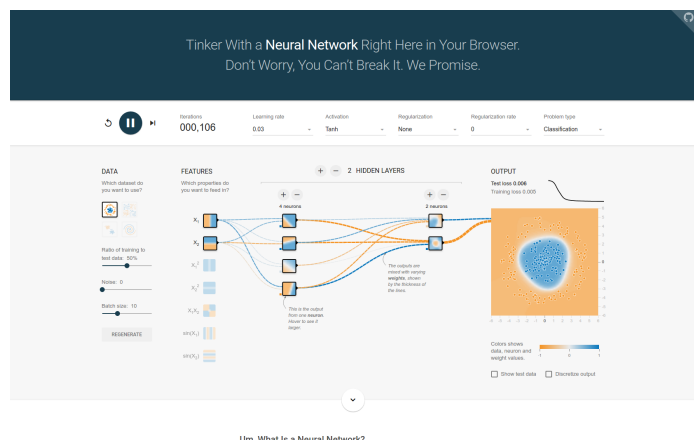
Tinker With a **Neural Network** Right Here in Your Browser.
Don't Worry, You Can't Break It. We Promise.

Iterations
000,106

Learning rate
0.03

Activation
Tanh

Regularization
None

Regularization rate
0

Problem type
Classification

DATA
Which dataset do you want to use?

Ratio of training to test data: 50%

Noise: 0

Batch size: 10

REGENERATE

FEATURES
Which properties do you want to feed in?

$X_1$

$X_2$

$X_1^2$

$X_2^2$

$X_1X_2$

$\sin(X_1)$

$\sin(X_2)$

+ − 2 HIDDEN LAYERS

+ −
4 neurons

+ −
2 neurons

This is the output from one neuron. Hover to see it larger.

The outputs are mixed with varying weights, shown by the thickness of the lines.

OUTPUT
Test loss 0.006
Training loss 0.000

Colors shows data, neuron and weight values.

-1 0 1

Show test data
Discretize output

Um, What Is a Neural Network?